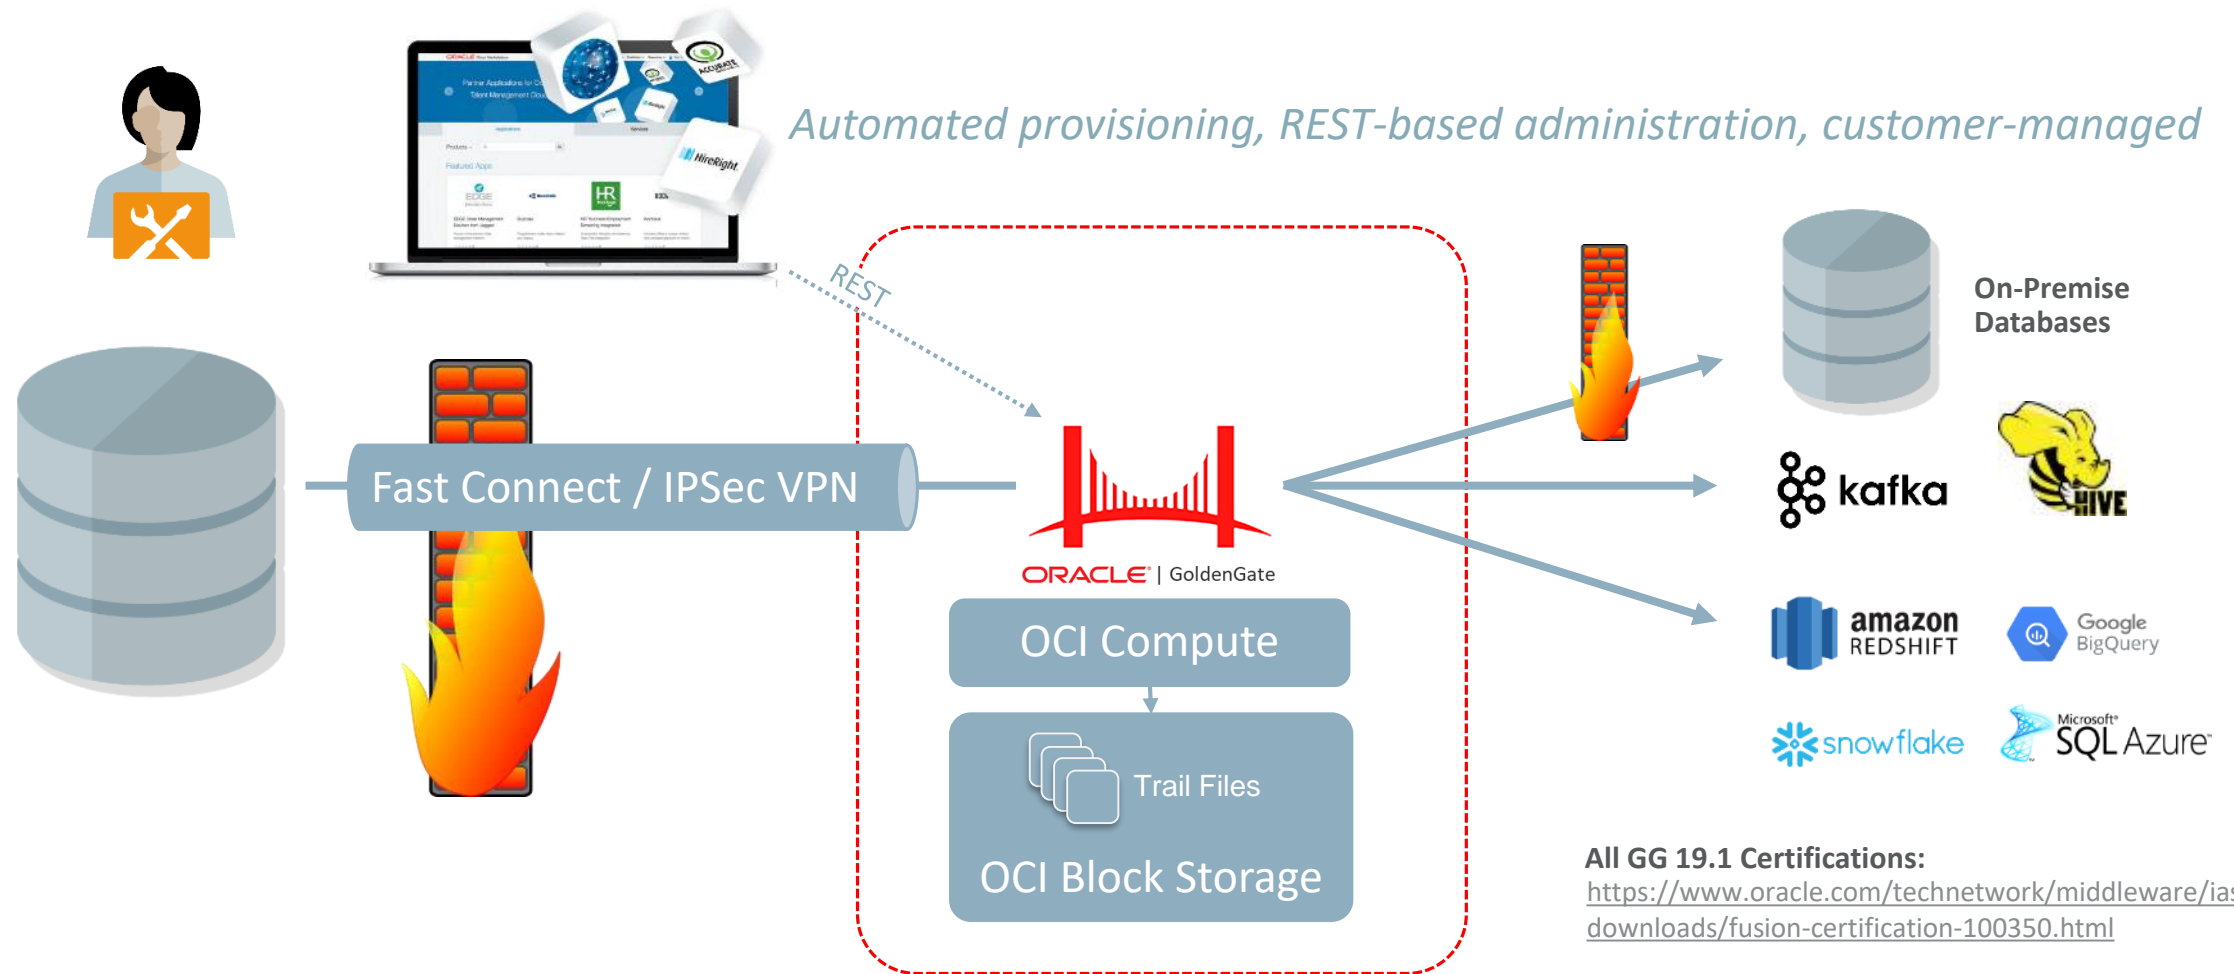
Automated provisioning, REST-based administration, customer-managed

REST

Fast Connect / IPSec VPN

ORACLE | GoldenGate

OCI Compute

Trail Files

OCI Block Storage

On-Premise Databases

kafka

HIVE

amazon REDSHIFT

Google BigQuery

snowflake

Microsoft SQL Azure

All GG 19.1 Certifications:
https://www.oracle.com/technetwork/middleware/ias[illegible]
downloads/fusion-certification-100350.html